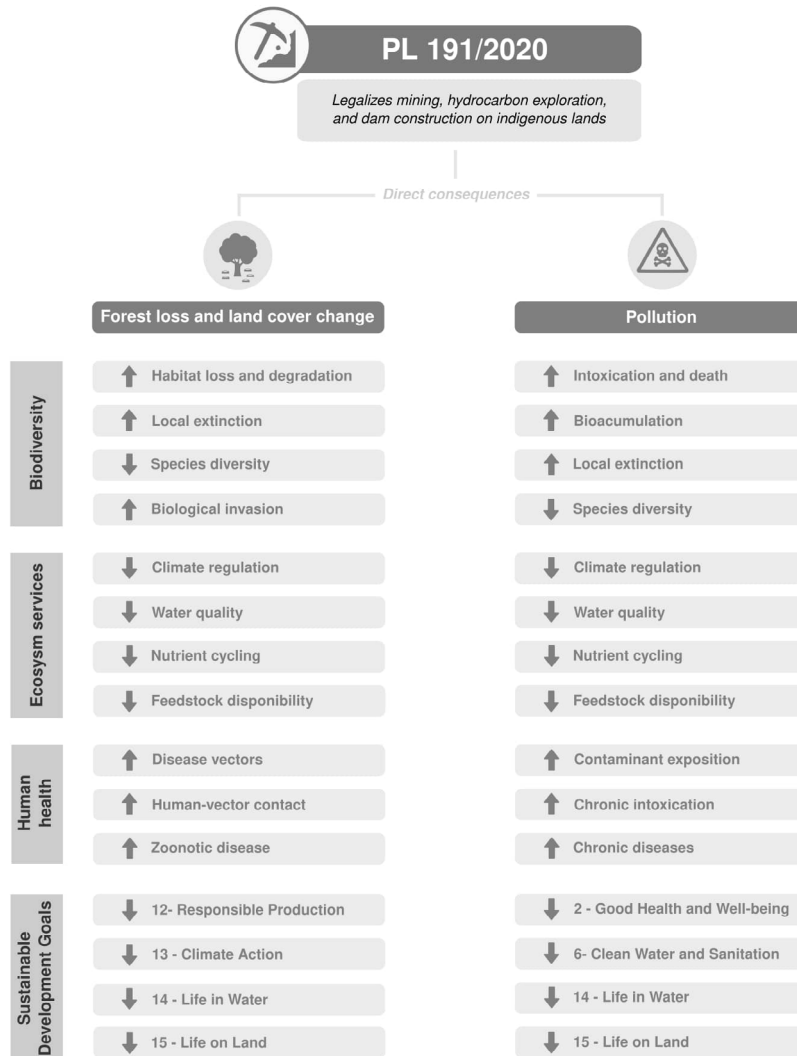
PL 191/2020

Legalizes mining, hydrocarbon exploration, and dam construction on indigenous lands

Direct consequences

Forest loss and land cover change

Pollution

Biodiversity

Habitat loss and degradation
Local extinction
Species diversity
Biological invasion

Intoxication and death
Bioacumulation
Local extinction
Species diversity

Ecosysm services

Climate regulation
Water quality
Nutrient cycling
Feedstock disponibility

Climate regulation
Water quality
Nutrient cycling
Feedstock disponibility

Human health

Disease vectors
Human-vector contact
Zoonotic disease

Contaminant exposition
Chronic intoxication
Chronic diseases

Sustainable Development Goals

12- Responsible Production
13 - Climate Action
14 - Life in Water
15 - Life on Land

2 - Good Health and Well-being
6- Clean Water and Sanitation
14 - Life in Water
15 - Life on Land